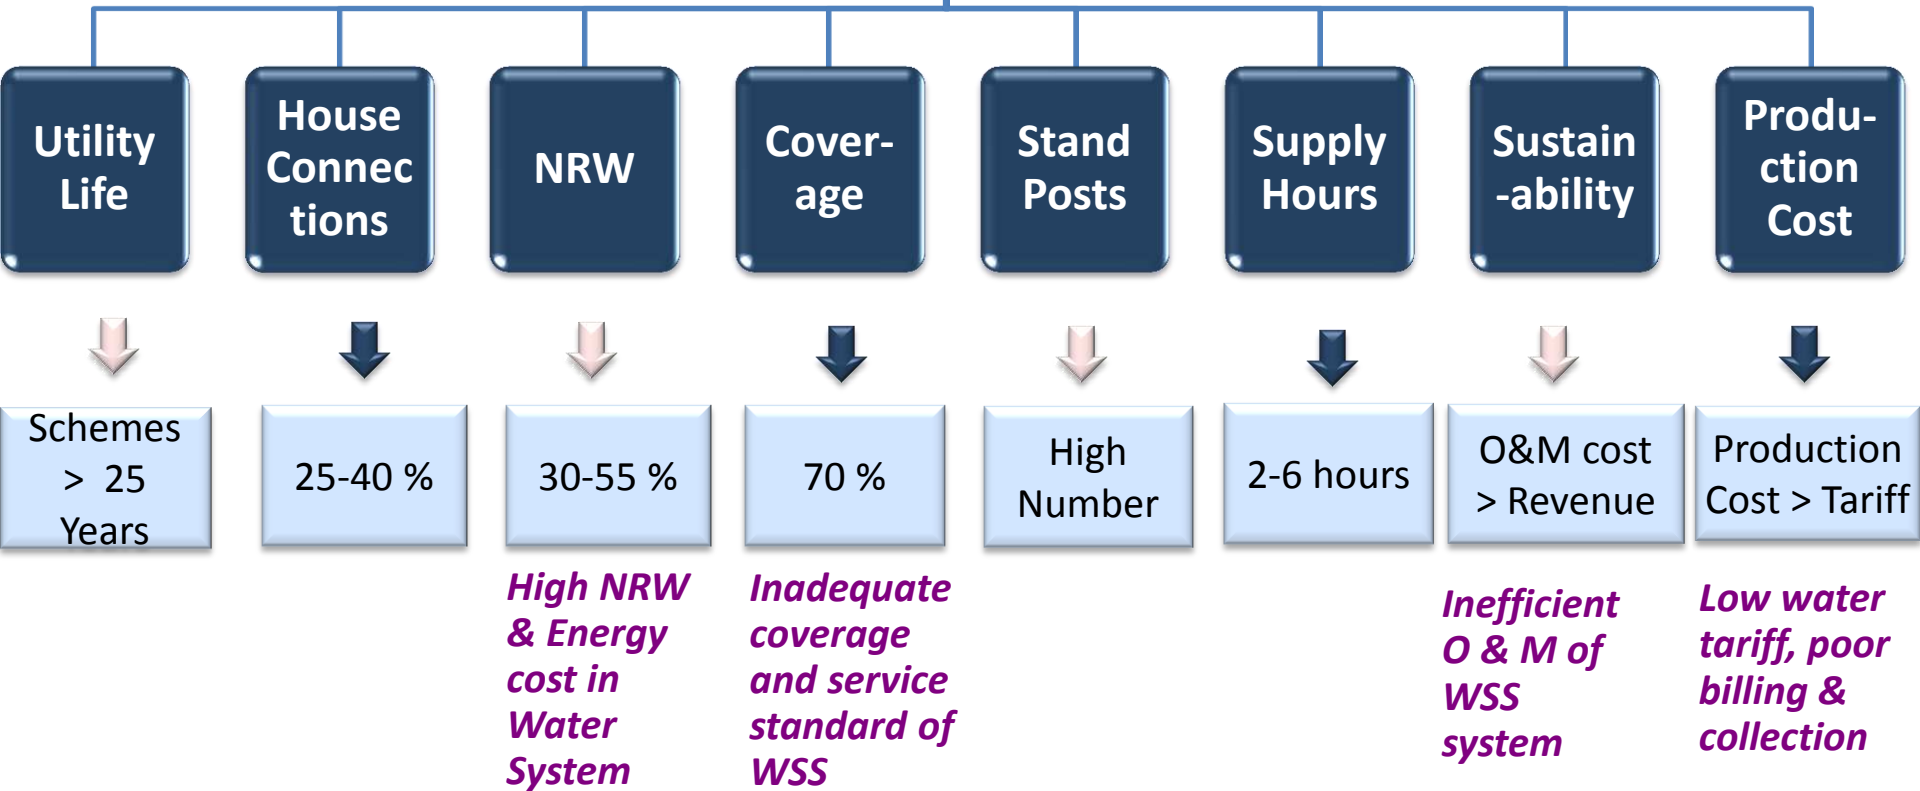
Utility Life

House Connec tions

NRW

Cover-age

Stand Posts

Supply Hours

Sustain -ability

Produ-ction Cost

Schemes > 25 Years

25-40 %

30-55 %

70 %

High Number

2-6 hours

O&M cost > Revenue

Production Cost > Tariff

High NRW & Energy cost in Water System

Inadequate coverage and service standard of WSS

Inefficient O & M of WSS system

Low water tariff, poor billing & collection